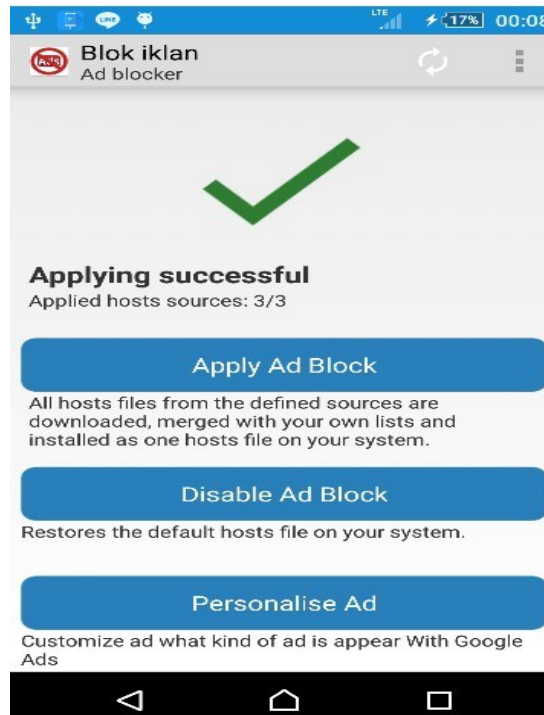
LTE 17% 00:08

Blok iklan
Ad blocker

Applying successful
Applied hosts sources: 3/3

Apply Ad Block

All hosts files from the defined sources are downloaded, merged with your own lists and installed as one hosts file on your system.

Disable Ad Block

Restores the default hosts file on your system.

Personalise Ad

Customize ad what kind of ad is appear With Google Ads